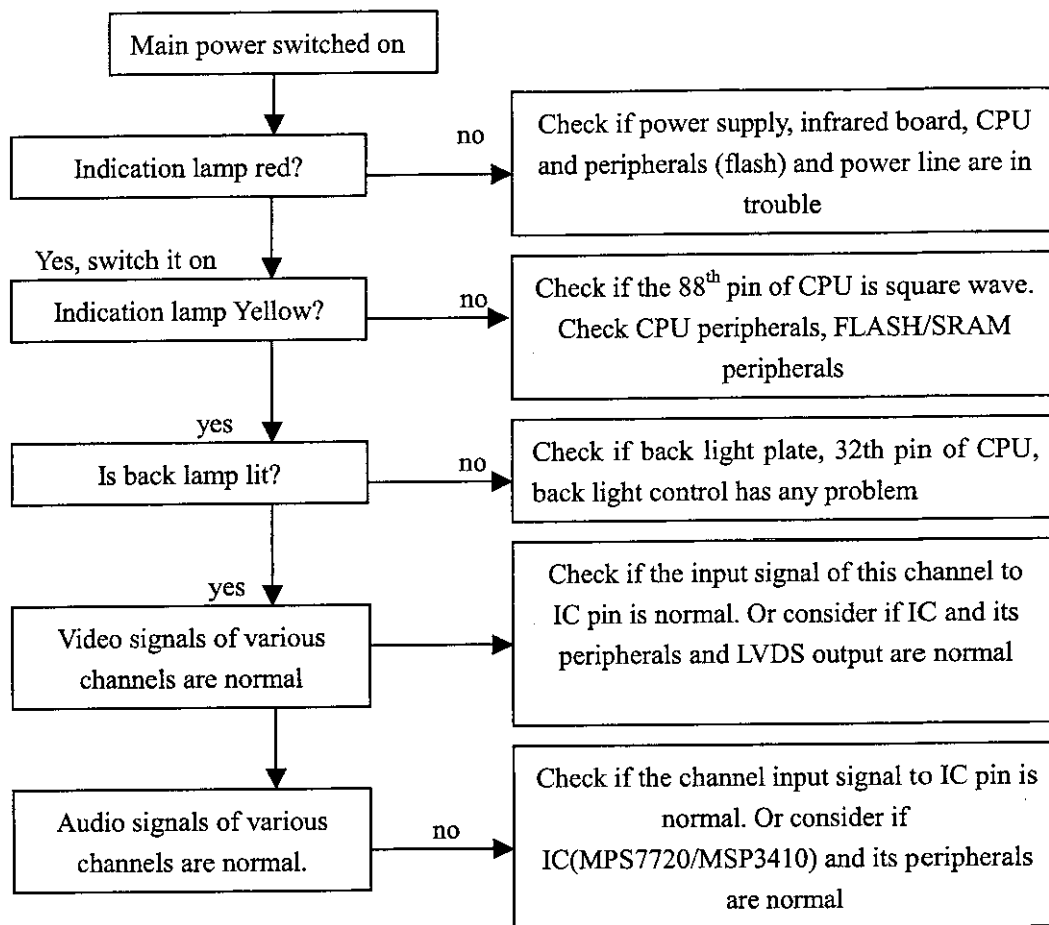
Main power switched on

Indication lamp red?

no

Check if power supply, infrared board, CPU and peripherals (flash) and power line are in trouble

Yes, switch it on

Indication lamp Yellow?

no

Check if the $88^{th}$ pin of CPU is square wave. Check CPU peripherals, FLASH/SRAM peripherals

yes

Is back lamp lit?

no

Check if back light plate, 32th pin of CPU, back light control has any problem

yes

Video signals of various channels are normal

Check if the input signal of this channel to IC pin is normal. Or consider if IC and its peripherals and LVDS output are normal

Audio signals of various channels are normal.

no

Check if the channel input signal to IC pin is normal. Or consider if IC(MPS7720/MSP3410) and its peripherals are normal